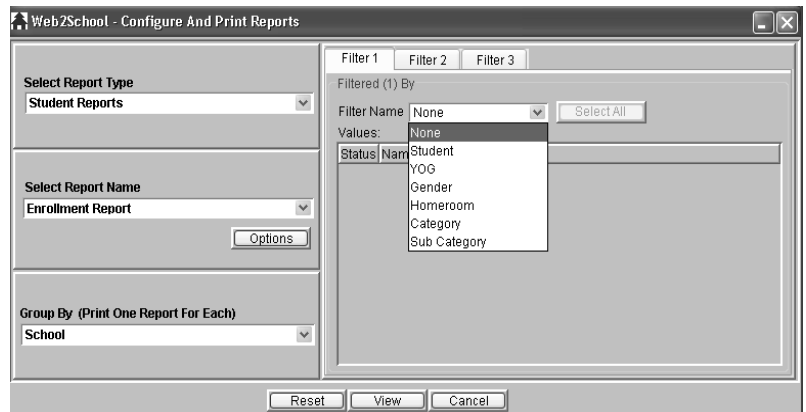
Web2School - Configure And Print Reports

Select Report Type
Student Reports

Select Report Name
Enrollment Report
Options

Group By (Print One Report For Each)
School

Filter 1
Filter 2
Filter 3

Filtered (1) By
Filter Name None
Select All
Values:
Status Nam

None
Student
YOG
Gender
Homeroom
Category
Sub Category

Reset
View
Cancel